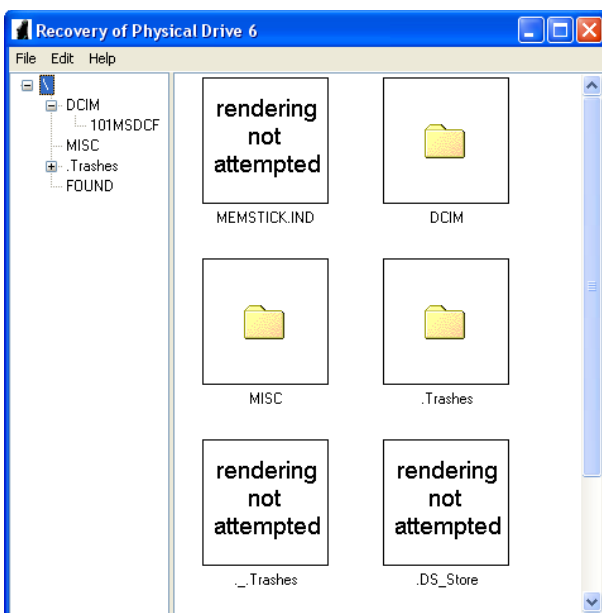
Recovery of Physical Drive 6

File Edit Help

\
DCIM
101MSDCF
MISC
.Trashes
FOUND

rendering not attempted

MEMSTICK.IND

DCIM

MISC

.Trashes

rendering not attempted

._.Trashes

rendering not attempted

.DS_Store